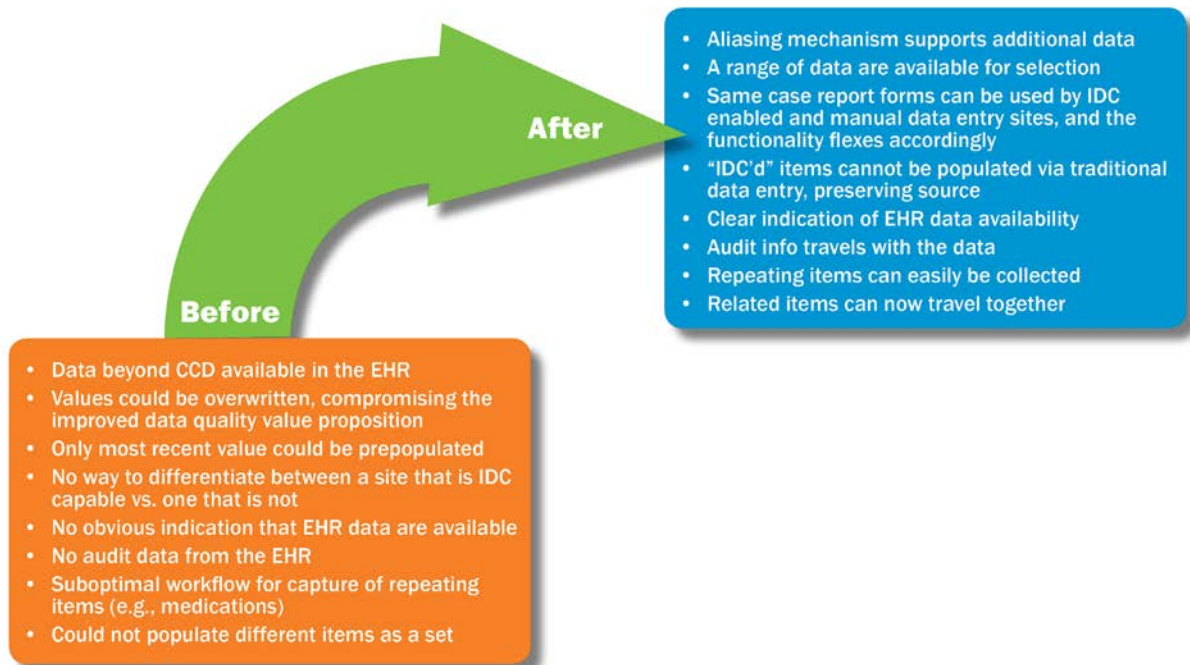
After

- Aliasing mechanism supports additional data
- A range of data are available for selection
- Same case report forms can be used by IDC enabled and manual data entry sites, and the functionality flexes accordingly
- "IDC'd" items cannot be populated via traditional data entry, preserving source
- Clear indication of EHR data availability
- Audit info travels with the data
- Repeating items can easily be collected
- Related items can now travel together

Before

- Data beyond CCD available in the EHR
- Values could be overwritten, compromising the improved data quality value proposition
- Only most recent value could be prepopulated
- No way to differentiate between a site that is IDC capable vs. one that is not
- No obvious indication that EHR data are available
- No audit data from the EHR
- Suboptimal workflow for capture of repeating items (e.g., medications)
- Could not populate different items as a set